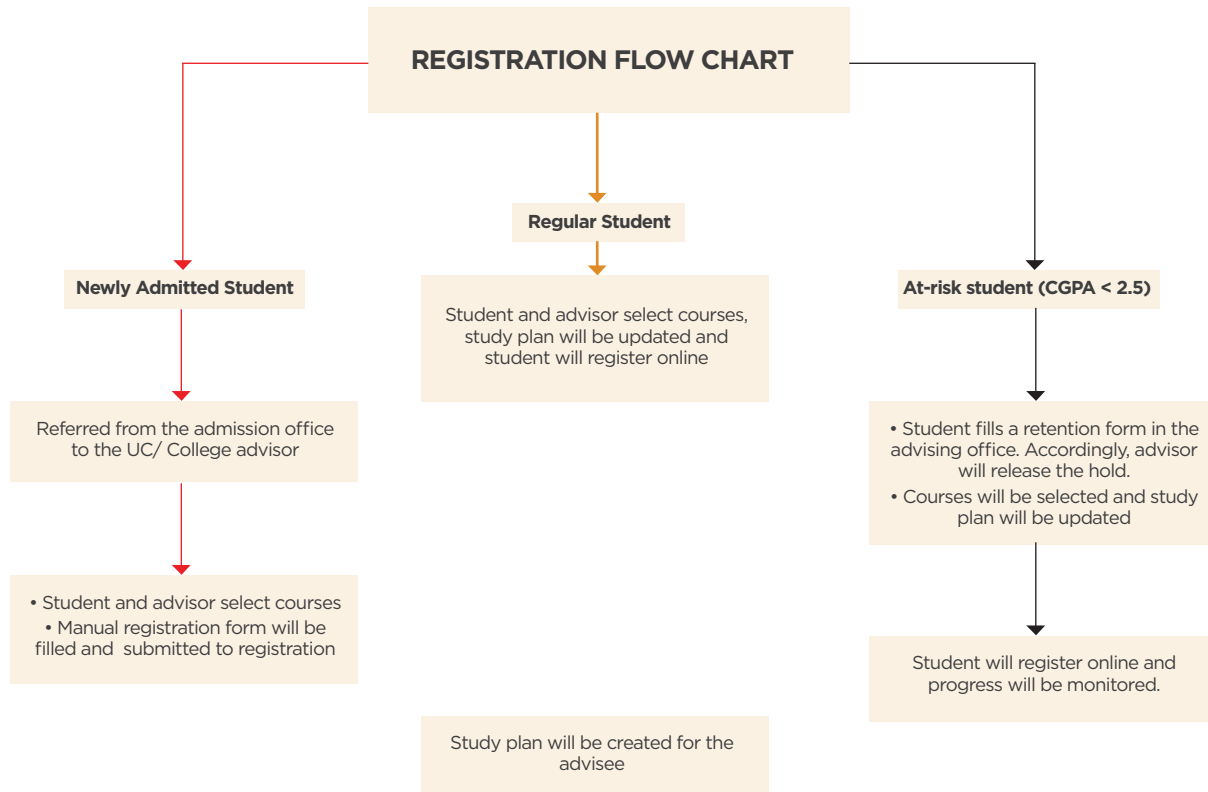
REGISTRATION FLOW CHART

Newly Admitted Student

Referred from the admission office to the UC/ College advisor

• Student and advisor select courses
• Manual registration form will be filled and submitted to registration

Regular Student

Student and advisor select courses, study plan will be updated and student will register online

Study plan will be created for the advisee

At-risk student (CGPA < 2.5)

• Student fills a retention form in the advising office. Accordingly, advisor will release the hold.
• Courses will be selected and study plan will be updated

Student will register online and progress will be monitored.